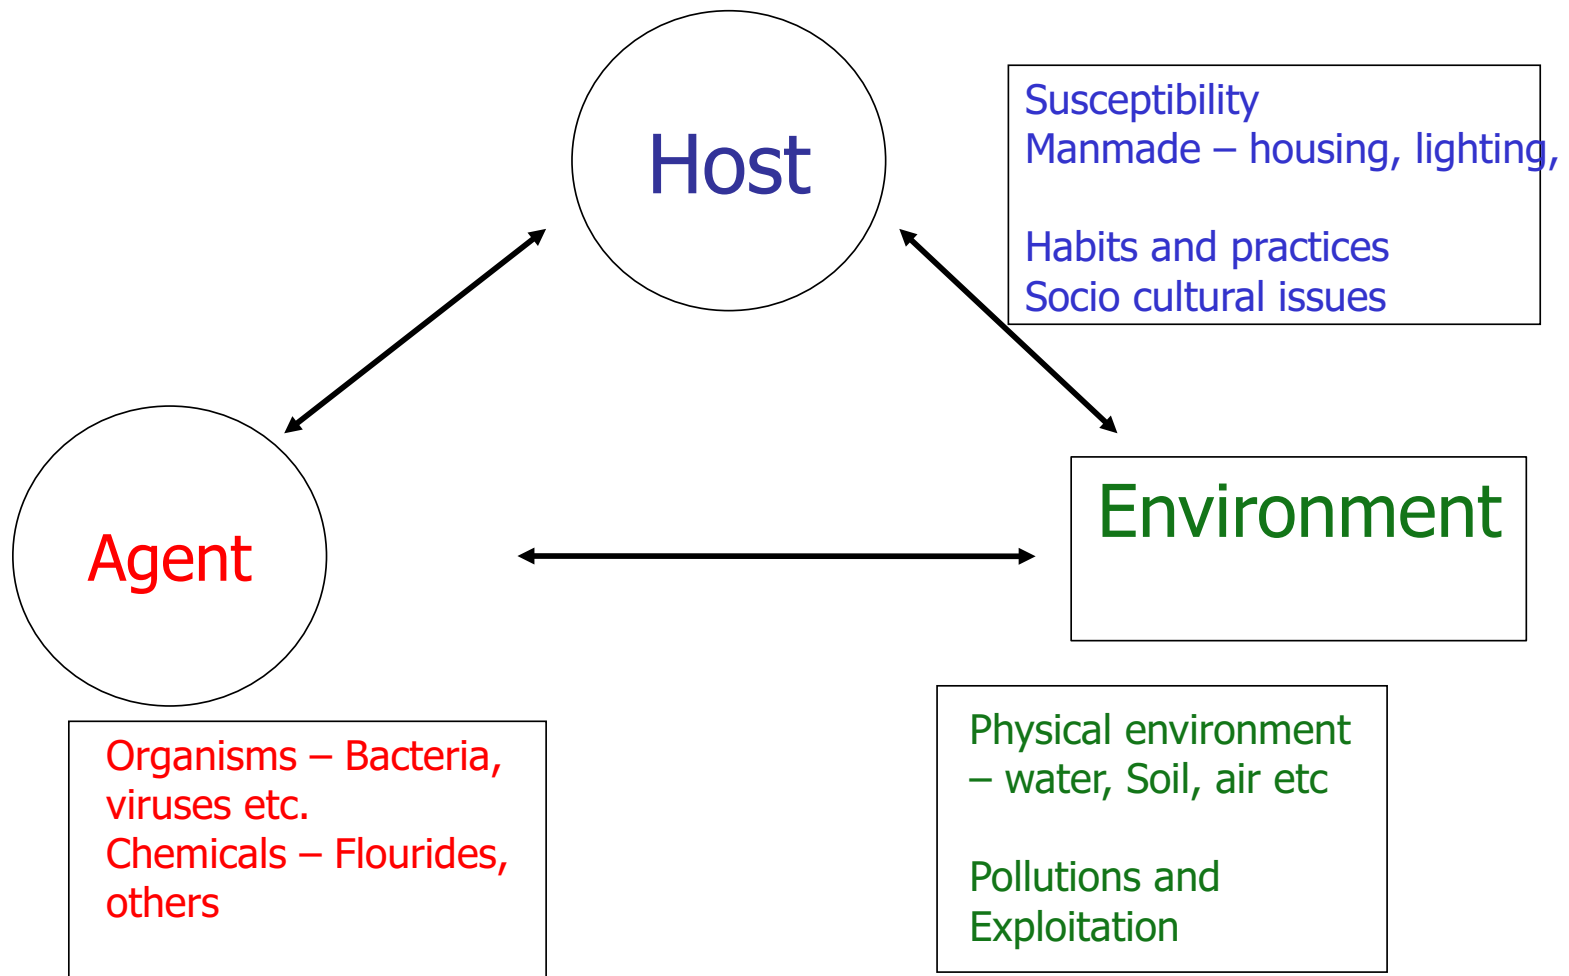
Host

Susceptibility
Manmade – housing, lighting,

Habits and practices
Socio cultural issues

Agent

Environment

Organisms – Bacteria, viruses etc.
Chemicals – Flourides, others

Physical environment – water, Soil, air etc

Pollutions and Exploitation